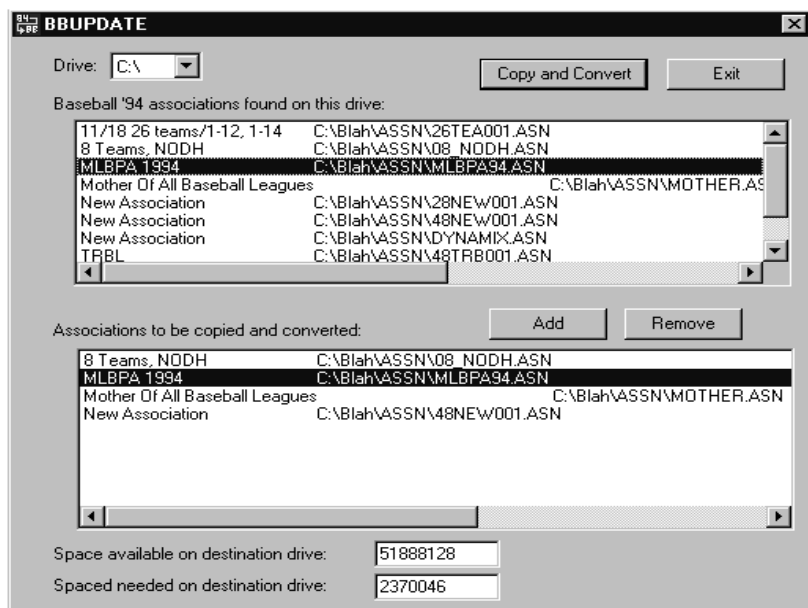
BBUPDATE

Drive: C:\

Copy and Convert

Exit

Baseball '94 associations found on this drive:

11/18 26 teams/1-12, 1-14 C:\Blah\ASSN\26TEA001.ASN
8 Teams, NODH C:\Blah\ASSN\08_NODH.ASN
MLBPA 1994 C:\Blah\ASSN\MLBPA94.ASN
Mother Of All Baseball Leagues C:\Blah\ASSN\MOTHER.AS
New Association C:\Blah\ASSN\28NEW001.ASN
New Association C:\Blah\ASSN\48NEW001.ASN
New Association C:\Blah\ASSN\DYNAMIX.ASN
TRBL C:\Blah\ASSN\48TRB001.ASN

Associations to be copied and converted:

Add

Remove

8 Teams, NODH C:\Blah\ASSN\08_NODH.ASN
MLBPA 1994 C:\Blah\ASSN\MLBPA94.ASN
Mother Of All Baseball Leagues C:\Blah\ASSN\MOTHER.ASN
New Association C:\Blah\ASSN\48NEW001.ASN

Space available on destination drive: 51888128

Spaced needed on destination drive: 2370046